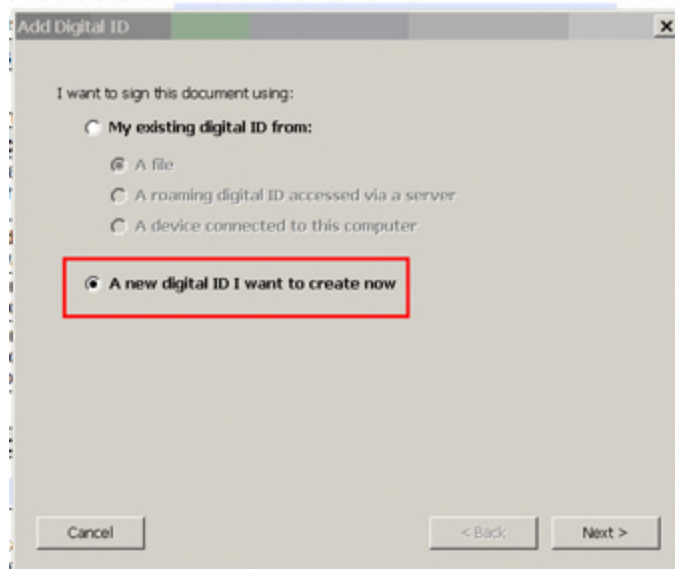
Add Digital ID

I want to sign this document using:

My existing digital ID from:

A file

A roaming digital ID accessed via a server

A device connected to this computer

A new digital ID I want to create now

Cancel

< Back

Next >